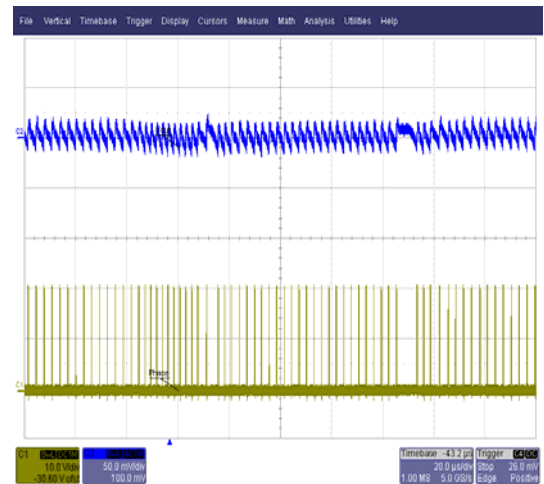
File Vertical Timebase Trigger Display Cursors Measure Math Analysis Utilities Help

C3

C1

Phase

C1 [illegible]
10.0 V/div
-30.60 V offst

C3 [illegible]
50.0 mV/div
100.0 mV

Timebase -43.2 µs
20.0 µs/div
1.00 MS 5.0 GS/s

Trigger C4 DC
Stop 26.0 mV
Edge Positive